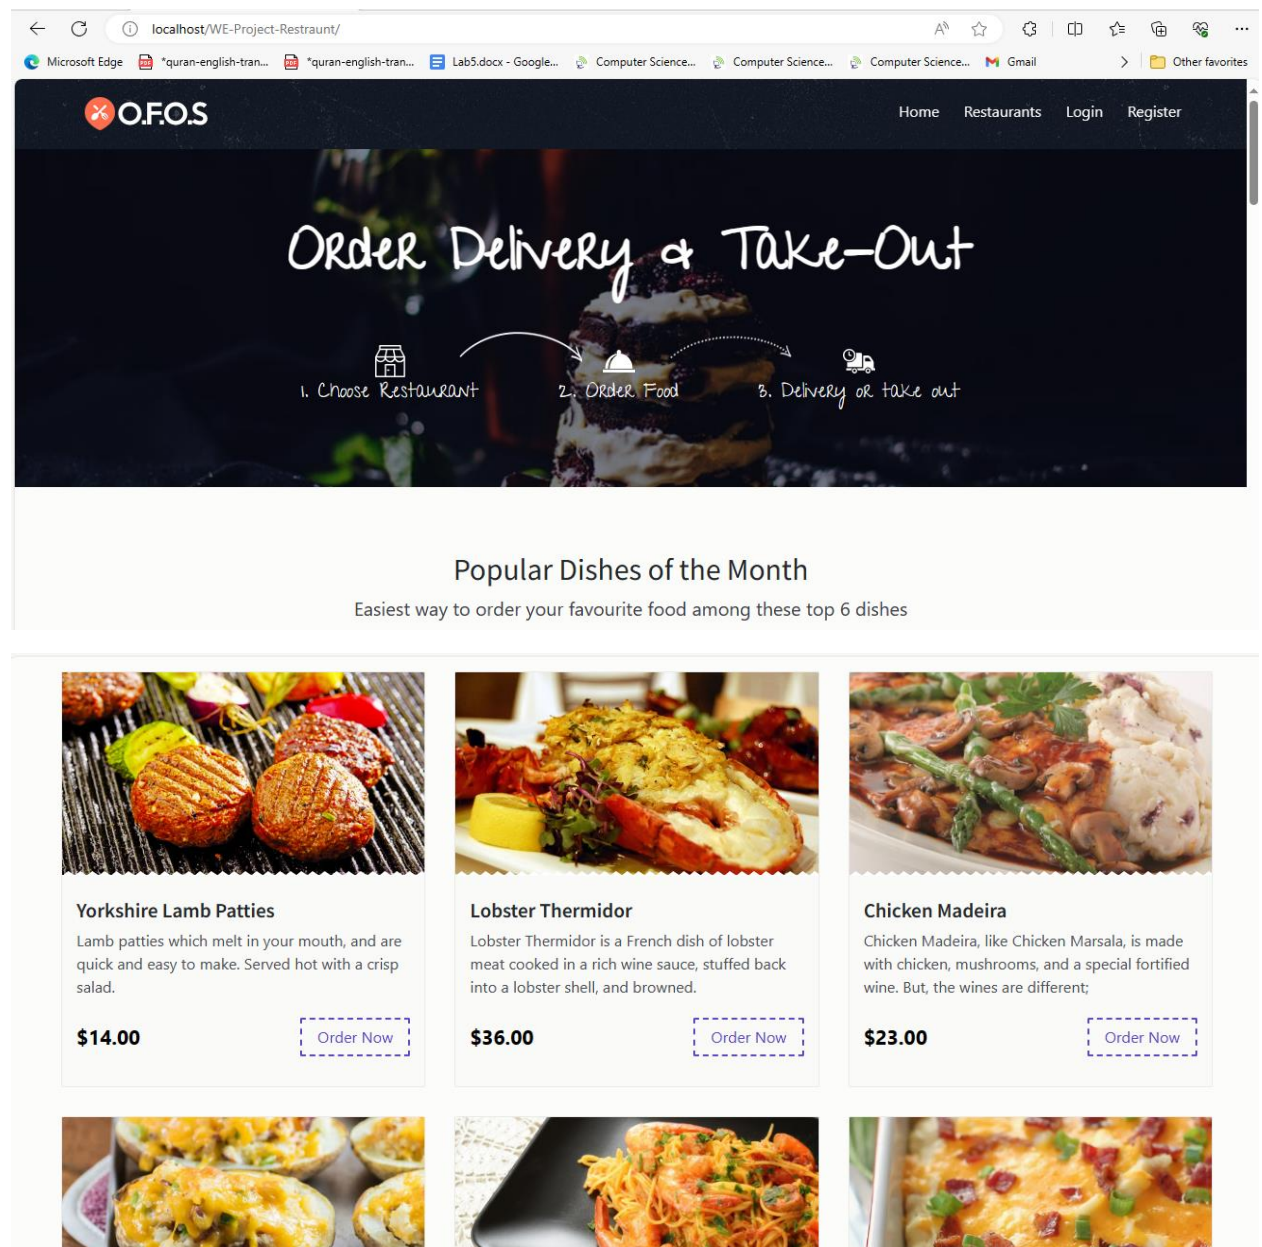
localhost/WE-Project-Restraunt/

Microsoft Edge *quran-english-tran... *quran-english-tran... Lab5.docx - Google... Computer Science... Computer Science... Computer Science... Gmail Other favorites

O.F.O.S

Home Restaurants Login Register

Order Delivery & Take-Out

1. Choose Restaurant 2. Order Food 3. Delivery or take out

Popular Dishes of the Month

Easiest way to order your favourite food among these top 6 dishes

Yorkshire Lamb Patties

Lamb patties which melt in your mouth, and are quick and easy to make. Served hot with a crisp salad.

$14.00 Order Now

Lobster Thermidor

Lobster Thermidor is a French dish of lobster meat cooked in a rich wine sauce, stuffed back into a lobster shell, and browned.

$36.00 Order Now

Chicken Madeira

Chicken Madeira, like Chicken Marsala, is made with chicken, mushrooms, and a special fortified wine. But, the wines are different;

$23.00 Order Now